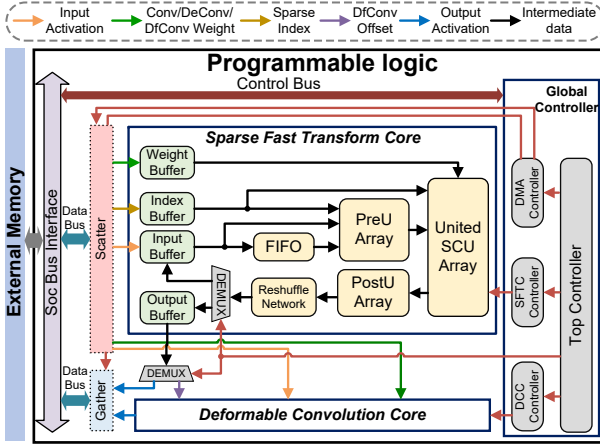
Input Activation
Conv/DeConv/ DfConv Weight
Sparse Index
DfConv Offset
Output Activation
Intermediate data

External Memory
Programmable logic
Control Bus
Soc Bus Interface
Data Bus
Scatter
Global Controller
Sparse Fast Transform Core
Weight Buffer
Index Buffer
Input Buffer
FIFO
PreU Array
United SCU Array
DEMUX
Reshuffle Network
PostU Array
Output Buffer
DMA Controller
SFTC Controller
Top Controller
Data Bus
DEMUX
Gather
Deformable Convolution Core
DCC Controller